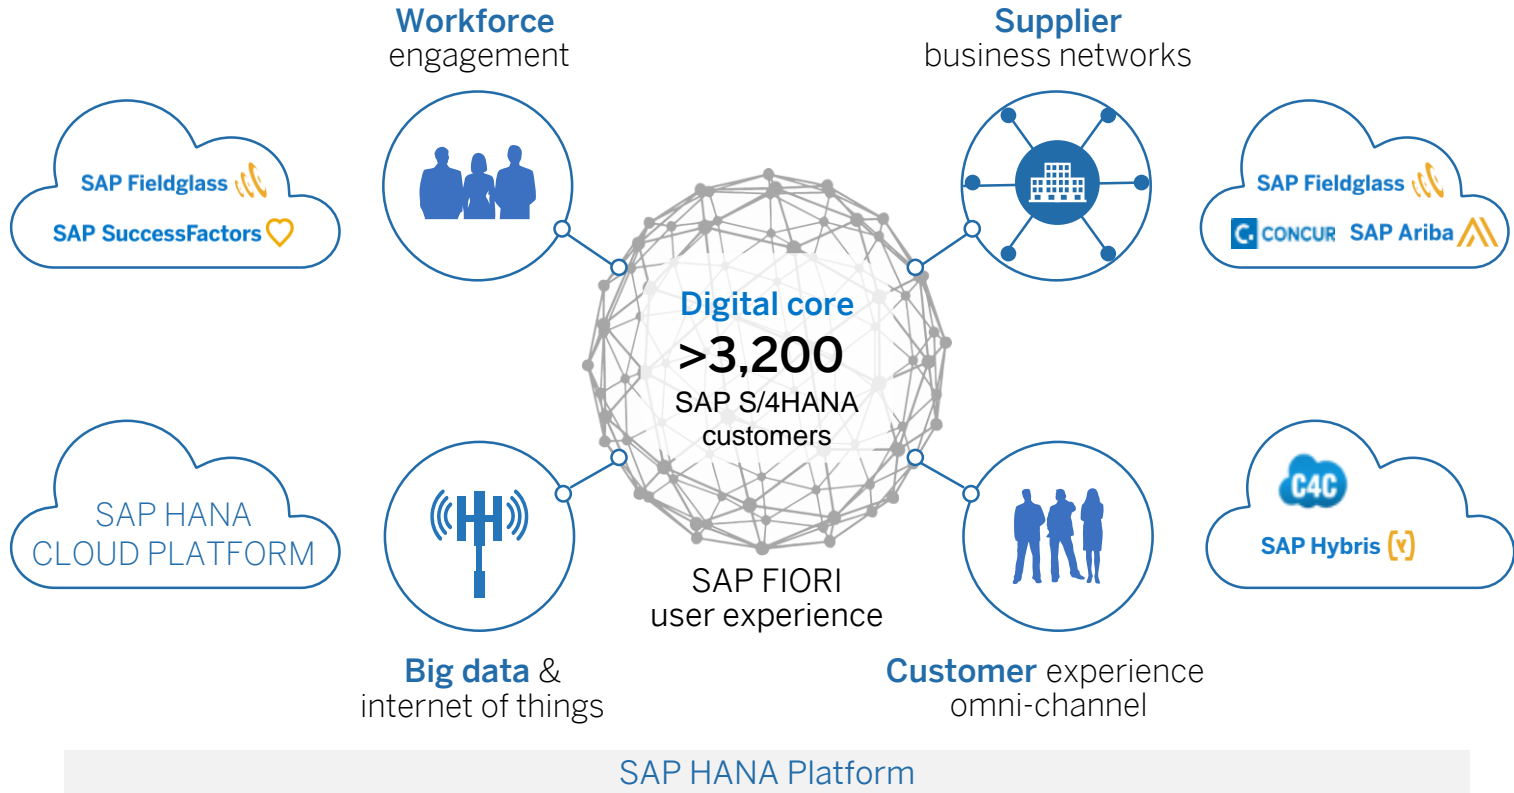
Workforce engagement

Supplier business networks

SAP Fieldglass
SAP SuccessFactors

SAP Fieldglass
CONCUR SAP Ariba

Digital core
>3,200
SAP S/4HANA customers

SAP HANA CLOUD PLATFORM

C4C
SAP Hybris

SAP FIORI user experience

Big data & internet of things

Customer experience omni-channel

SAP HANA Platform